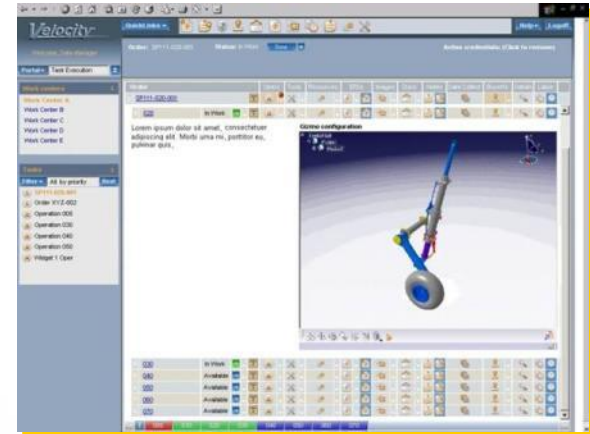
Velocity

QuickLinks

Help | Logoff

Welcome, Site Manager

Portal | Task Execution

Order: SP111-020-001 Status: In Work Save

Active credentials (Click to remove)

Work centers

Work Center A
Work Center B
Work Center C
Work Center D
Work Center E

Order

SP111-020-001

020 In Work

Lorem ipsum dolor sit amet, consectetuer adipiscing elit. Morbi urna mi, porttitor eu, pulvinar quis,

Gizmo configuration

Tasks

Filter | All by priority | Reset

SP111-020-001
Order XYZ-002
Operation 005
Operation 030
Operation 040
Operation 050
Widget 1 Oper

030 In Work
040 Available
050 Available
060 Available
070 Available